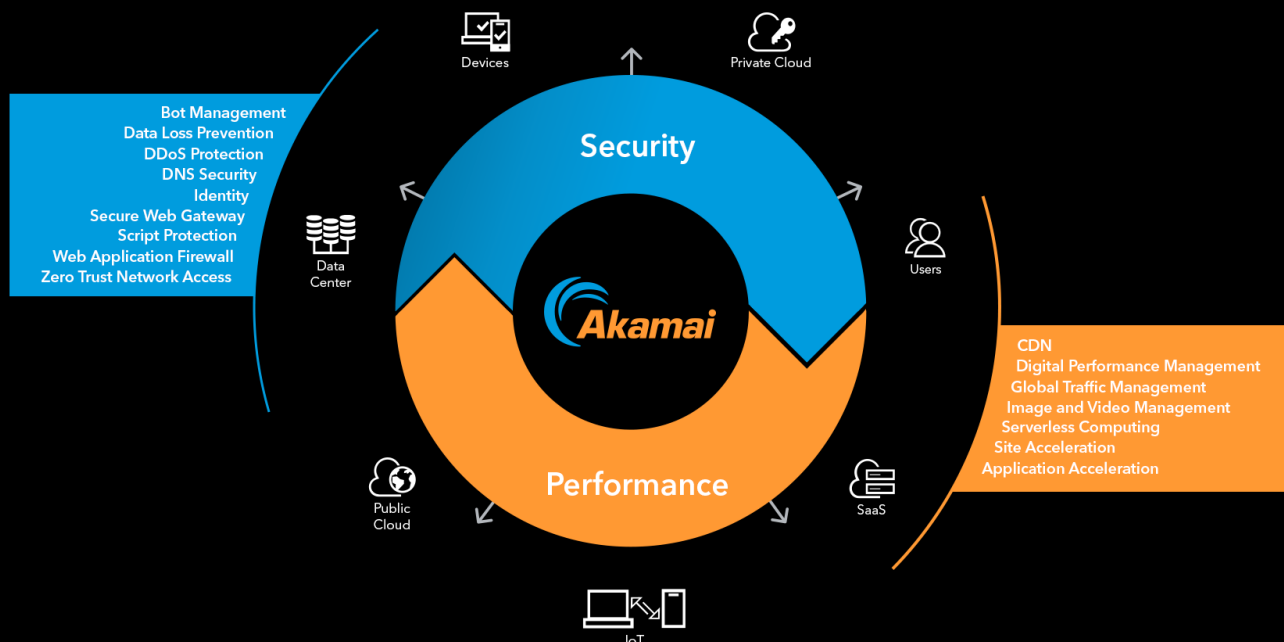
Devices

Private Cloud

Bot Management
Data Loss Prevention
DDoS Protection
DNS Security
Identity
Secure Web Gateway
Script Protection
Web Application Firewall
Zero Trust Network Access

Security

Data Center

Users

Akamai

CDN
Digital Performance Management
Global Traffic Management
Image and Video Management
Serverless Computing
Site Acceleration
Application Acceleration

Public Cloud

Performance

SaaS

IoT